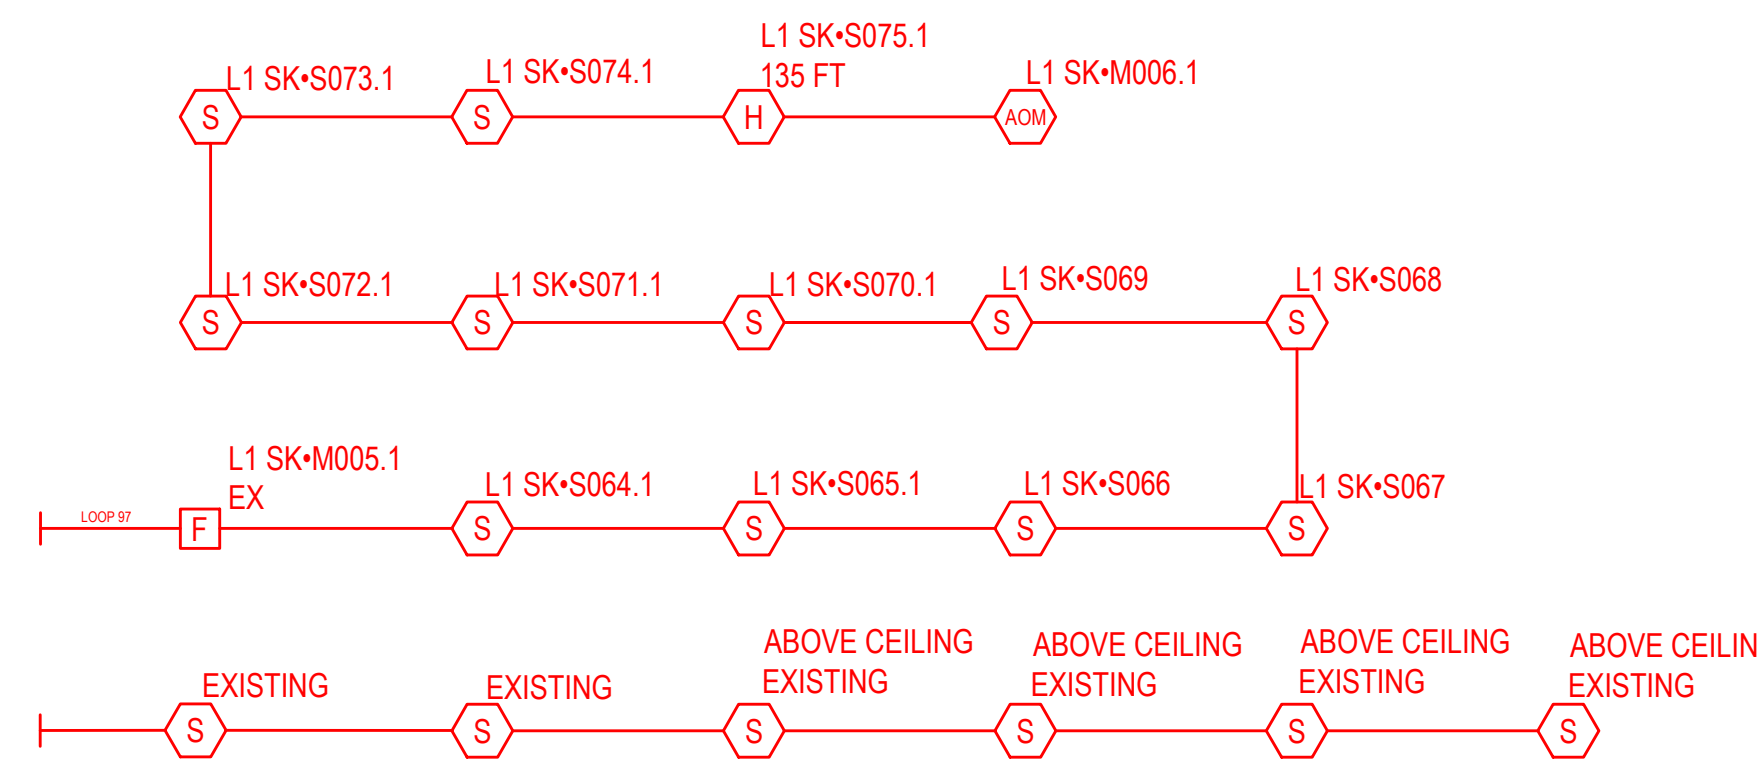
L1 SK•S075.1
135 FT

L1 SK•S073.1
S

L1 SK•S074.1
S

H

L1 SK•M006.1
AOM

L1 SK•S072.1
S

L1 SK•S071.1
S

L1 SK•S070.1
S

L1 SK•S069
S

L1 SK•S068
S

L1 SK•M005.1
EX

LOOP 97
F

L1 SK•S064.1
S

L1 SK•S065.1
S

L1 SK•S066
S

L1 SK•S067
S

EXISTING
S

EXISTING
S

ABOVE CEILING
EXISTING
S

ABOVE CEILING
EXISTING
S

ABOVE CEILING
EXISTING
S

ABOVE CEILIN
EXISTING
S